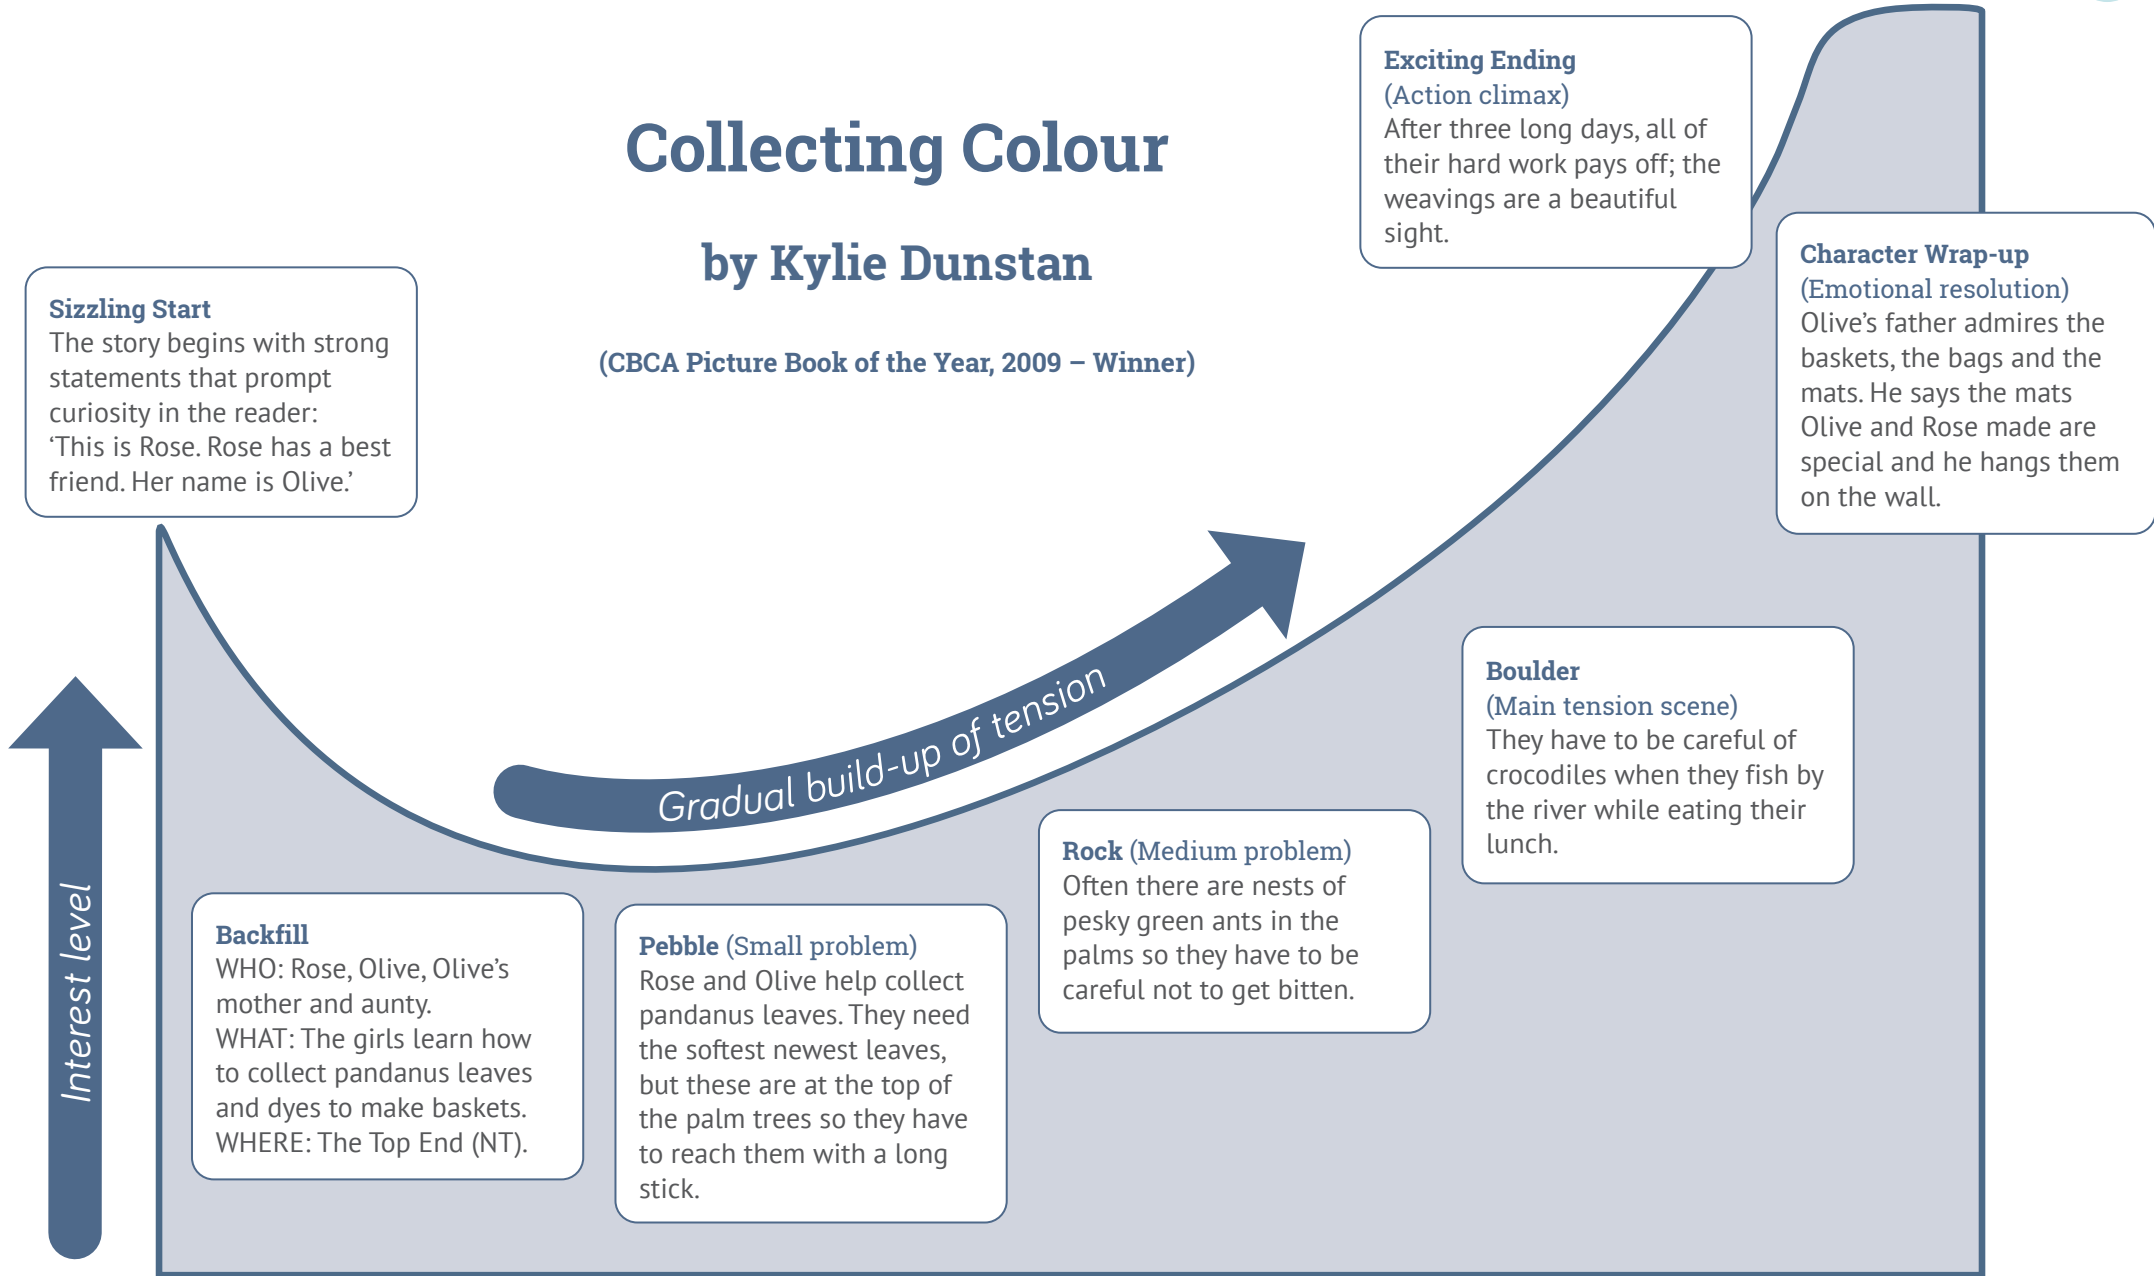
Collecting Colour

by Kylie Dunstan

(CBCA Picture Book of the Year, 2009 – Winner)

Sizzling Start
The story begins with strong statements that prompt curiosity in the reader: ‘This is Rose. Rose has a best friend. Her name is Olive.’

Backfill
WHO: Rose, Olive, Olive’s mother and aunty.
WHAT: The girls learn how to collect pandanus leaves and dyes to make baskets.
WHERE: The Top End (NT).

Pebble (Small problem)
Rose and Olive help collect pandanus leaves. They need the softest newest leaves, but these are at the top of the palm trees so they have to reach them with a long stick.

Gradual build-up of tension

Rock (Medium problem)
Often there are nests of pesky green ants in the palms so they have to be careful not to get bitten.

Boulder
(Main tension scene)
They have to be careful of crocodiles when they fish by the river while eating their lunch.

Exciting Ending
(Action climax)
After three long days, all of their hard work pays off; the weavings are a beautiful sight.

Character Wrap-up
(Emotional resolution)
Olive’s father admires the baskets, the bags and the mats. He says the mats Olive and Rose made are special and he hangs them on the wall.

Interest level